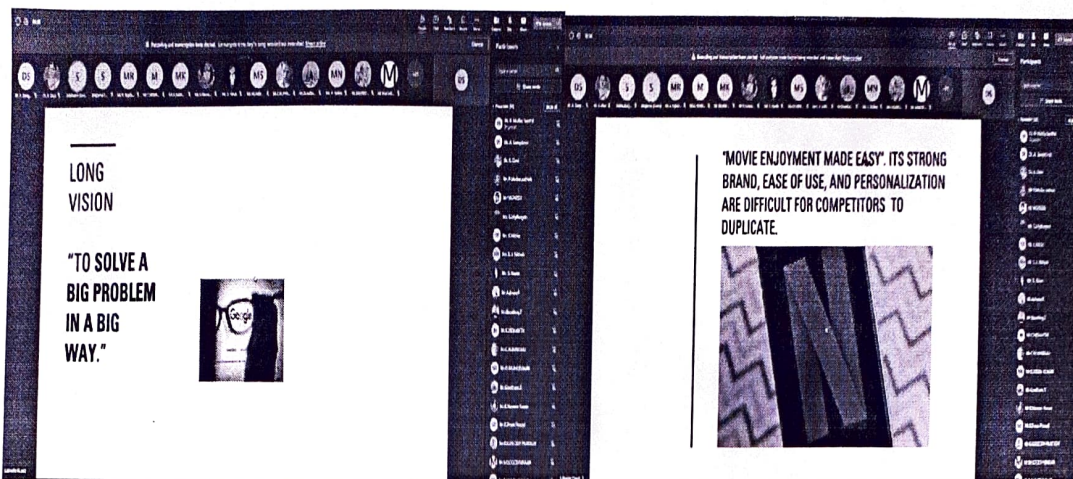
LONG VISION

"TO SOLVE A BIG PROBLEM IN A BIG WAY."

Google

"MOVIE ENJOYMENT MADE EASY". ITS STRONG BRAND, EASE OF USE, AND PERSONALIZATION ARE DIFFICULT FOR COMPETITORS TO DUPLICATE.

DS S MR M MK MS MN M DS

Participants

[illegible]